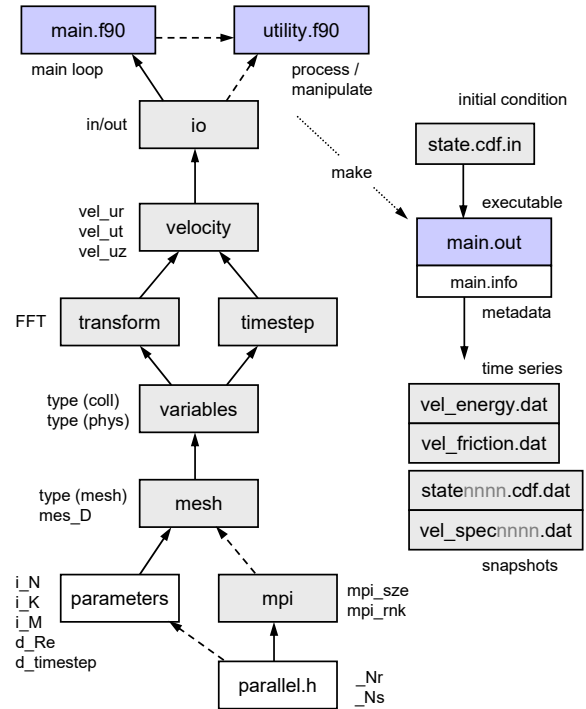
main.f90

utility.f90

main loop

process / manipulate

initial condition

in/out

io

state.cdf.in

make

executable

vel_ur
vel_ut
vel_uz

velocity

main.out

main.info

metadata

FFT

transform

timestep

time series

type (coll)
type (phys)

variables

vel_energy.dat

vel_friction.dat

type (mesh)
mes_D

mesh

statennnn.cdf.dat

vel_specnnnn.dat

snapshots

i_N
i_K
i_M
d_Re
d_timestep

parameters

mpi

mpi_sze
mpi_rnk

parallel.h

_Nr
_Ns